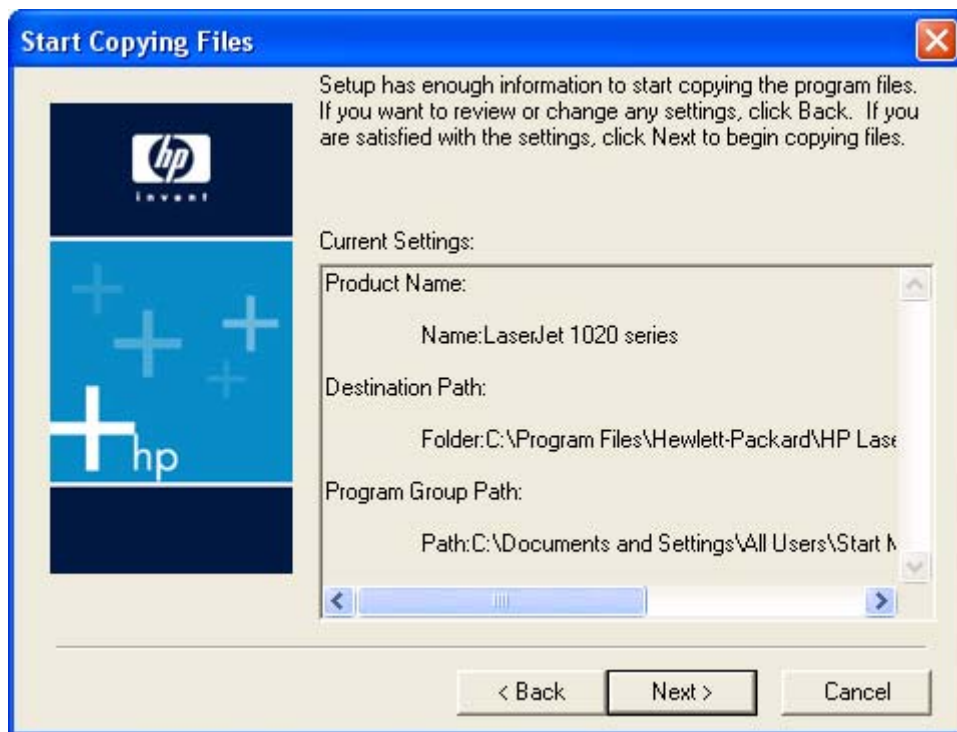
Start Copying Files

hp
invent

hp

Setup has enough information to start copying the program files. If you want to review or change any settings, click Back. If you are satisfied with the settings, click Next to begin copying files.

Current Settings:

Product Name:

Name:LaserJet 1020 series

Destination Path:

Folder:C:\Program Files\Hewlett-Packard\HP Lase

Program Group Path:

Path:C:\Documents and Settings\All Users\Start M

< Back Next > Cancel